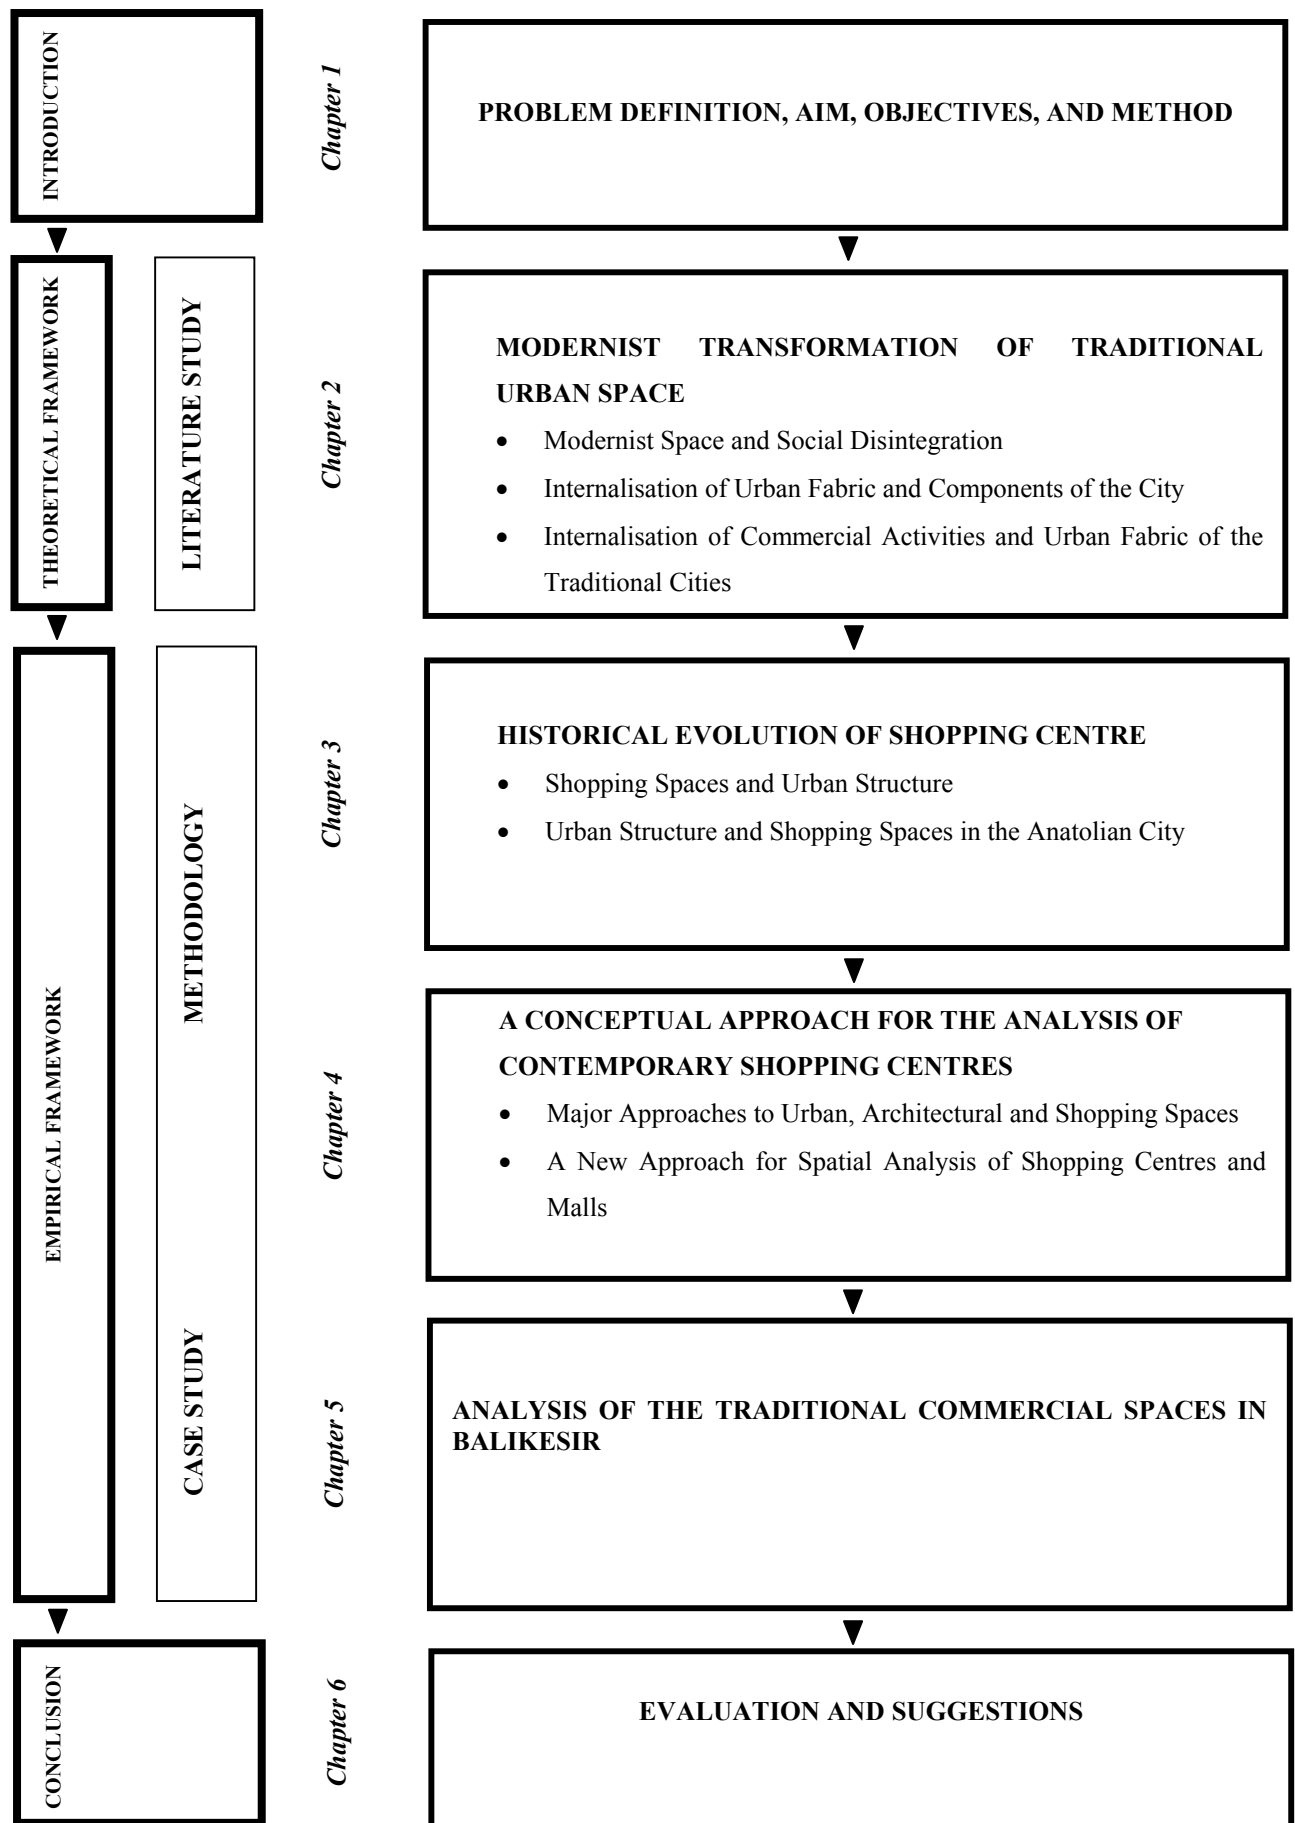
INTRODUCTION

Chapter 1

PROBLEM DEFINITION, AIM, OBJECTIVES, AND METHOD

THEORETICAL FRAMEWORK

LITERATURE STUDY

Chapter 2

MODERNIST TRANSFORMATION OF TRADITIONAL URBAN SPACE

- Modernist Space and Social Disintegration
- Internalisation of Urban Fabric and Components of the City
- Internalisation of Commercial Activities and Urban Fabric of the Traditional Cities

EMPIRICAL FRAMEWORK

METHODOLOGY

Chapter 3

HISTORICAL EVOLUTION OF SHOPPING CENTRE

- Shopping Spaces and Urban Structure
- Urban Structure and Shopping Spaces in the Anatolian City

Chapter 4

A CONCEPTUAL APPROACH FOR THE ANALYSIS OF CONTEMPORARY SHOPPING CENTRES

- Major Approaches to Urban, Architectural and Shopping Spaces
- A New Approach for Spatial Analysis of Shopping Centres and Malls

CASE STUDY

Chapter 5

ANALYSIS OF THE TRADITIONAL COMMERCIAL SPACES IN BALIKESIR

CONCLUSION

Chapter 6

EVALUATION AND SUGGESTIONS